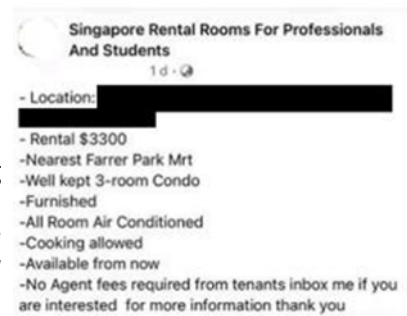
Singapore Rental Rooms For Professionals And Students
1d ·

- Location: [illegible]
- Rental $3300
-Nearest Farrer Park Mrt
-Well kept 3-room Condo
-Furnished
-All Room Air Conditioned
-Cooking allowed
-Available from now
-No Agent fees required from tenants inbox me if you are interested for more information thank you